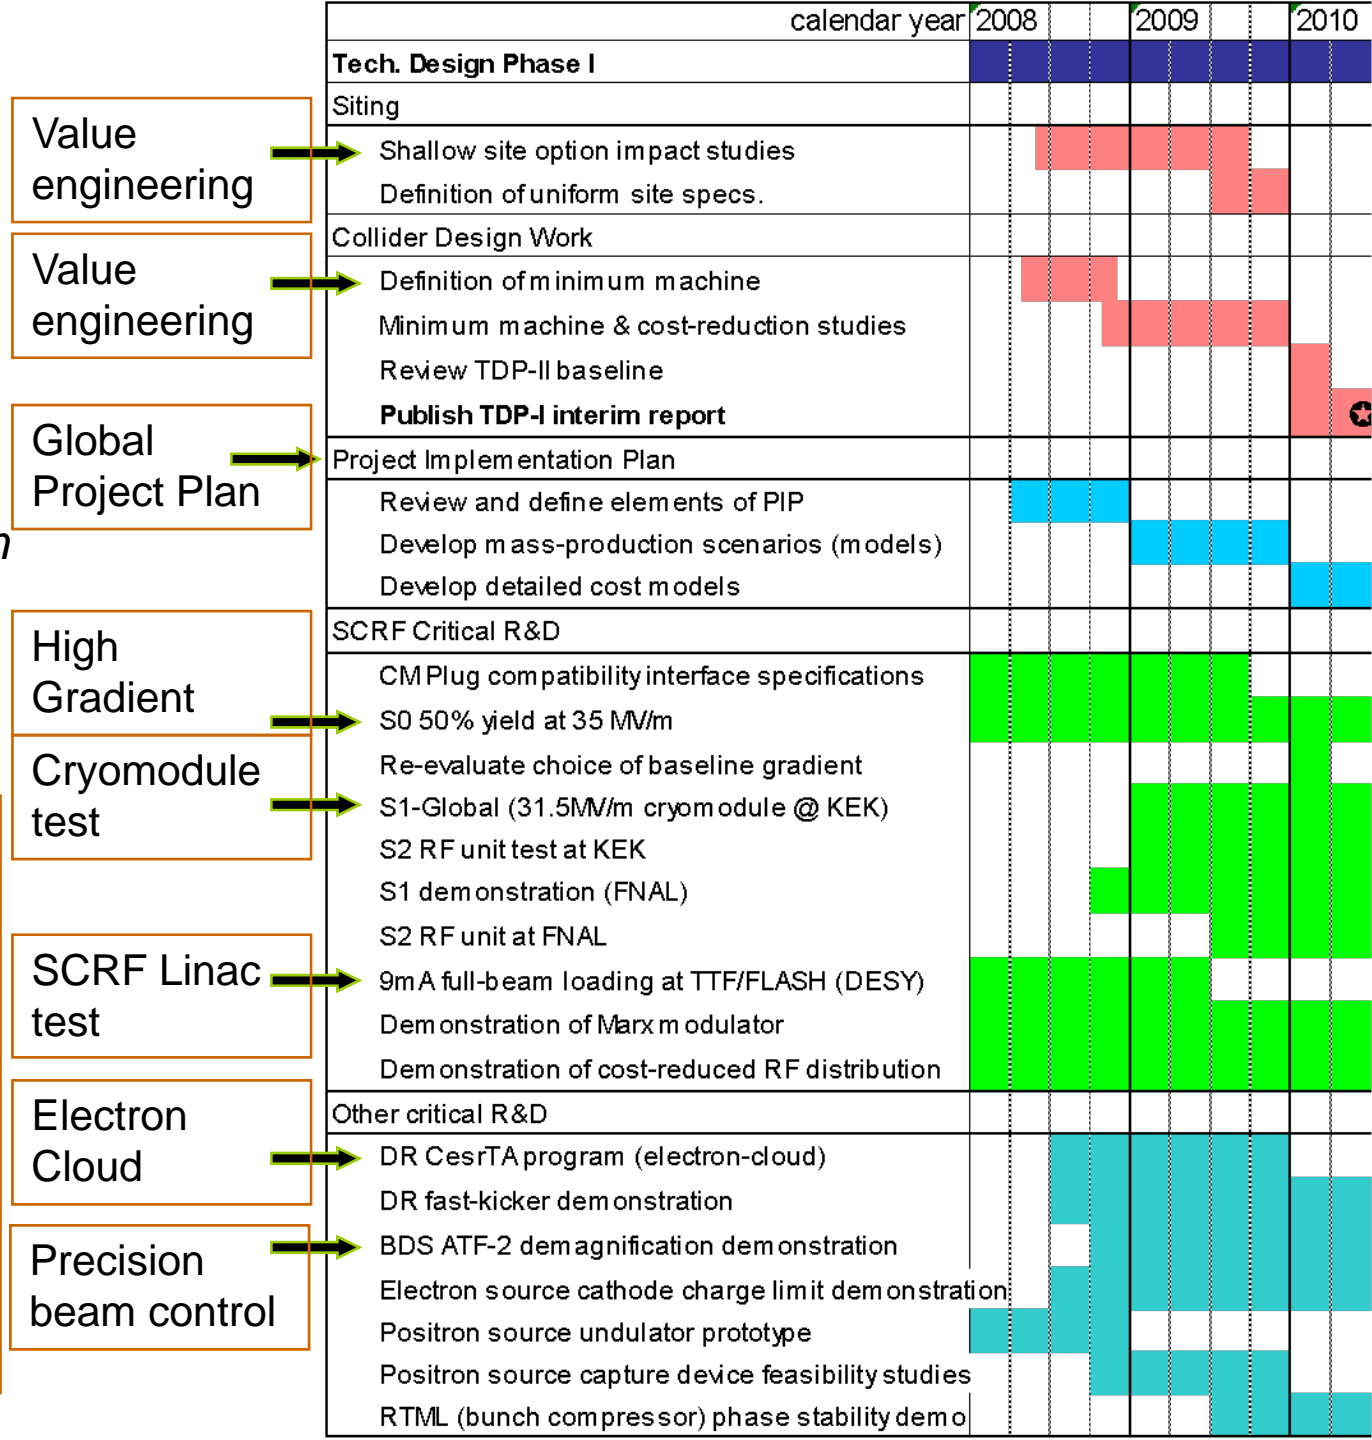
Value engineering

Value engineering

Global Project Plan

High Gradient

Cryomodule test

SCRF Linac test

Electron Cloud

Precision beam control

| calendar year | 2008 | 2009 | 2010 |
|---|---|---|---|
| **Tech. Design Phase I** | | | |
| Siting | | | |
| Shallow site option impact studies | | | |
| Definition of uniform site specs. | | | |
| Collider Design Work | | | |
| Definition of minimum machine | | | |
| Minimum machine & cost-reduction studies | | | |
| Review TDP-II baseline | | | |
| **Publish TDP-I interim report** | | | |
| Project Implementation Plan | | | |
| Review and define elements of PIP | | | |
| Develop mass-production scenarios (models) | | | |
| Develop detailed cost models | | | |
| SCRF Critical R&D | | | |
| CM Plug compatibility interface specifications | | | |
| S0 50% yield at 35 MV/m | | | |
| Re-evaluate choice of baseline gradient | | | |
| S1-Global (31.5MV/m cryomodule @ KEK) | | | |
| S2 RF unit test at KEK | | | |
| S1 demonstration (FNAL) | | | |
| S2 RF unit at FNAL | | | |
| 9mA full-beam loading at TTF/FLASH (DESY) | | | |
| Demonstration of Marx modulator | | | |
| Demonstration of cost-reduced RF distribution | | | |
| Other critical R&D | | | |
| DR CesrTA program (electron-cloud) | | | |
| DR fast-kicker demonstration | | | |
| BDS ATF-2 demagnification demonstration | | | |
| Electron source cathode charge limit demonstration | | | |
| Positron source undulator prototype | | | |
| Positron source capture device feasibility studies | | | |
| RTML (bunch compressor) phase stability demo | | | |